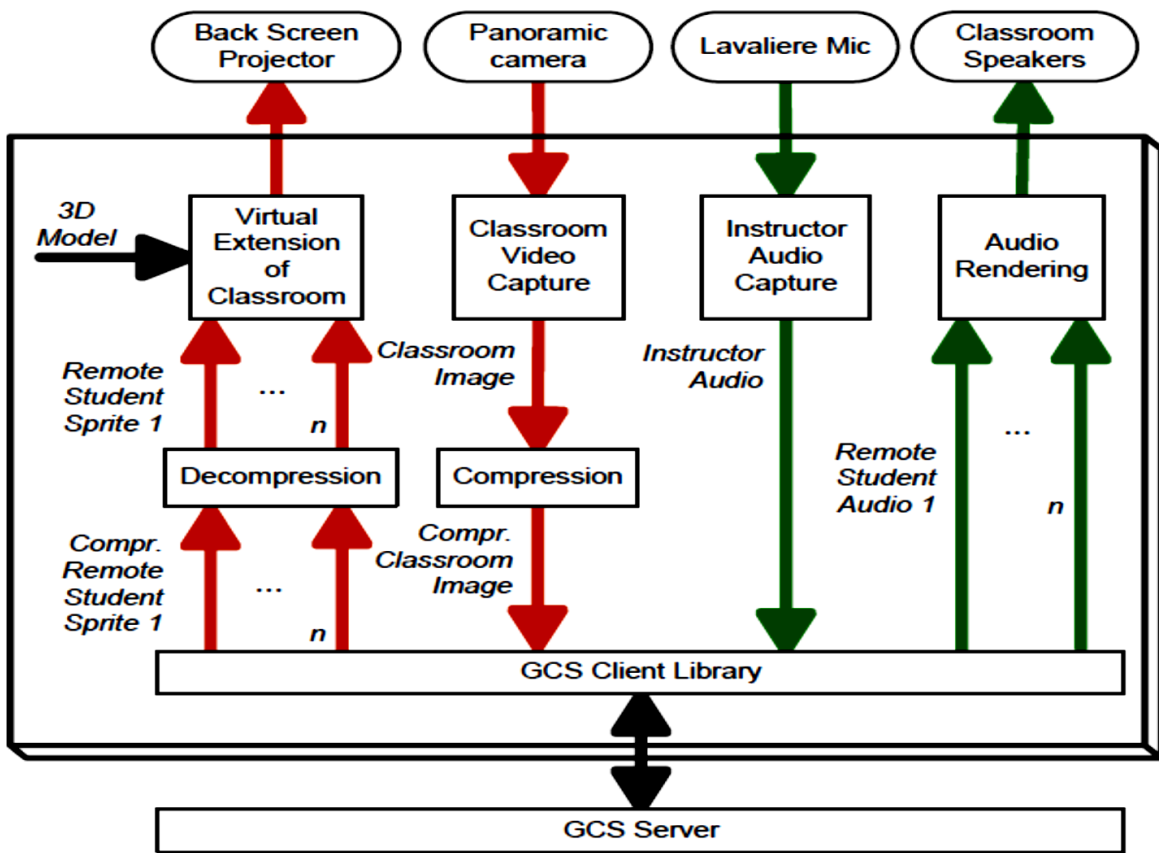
Back Screen Projector

Panoramic camera

Lavaliere Mic

Classroom Speakers

3D Model

Virtual Extension of Classroom

Classroom Video Capture

Instructor Audio Capture

Audio Rendering

Remote Student Sprite 1

...

n

Classroom Image

Instructor Audio

Remote Student Audio 1

...

n

Decompression

Compression

Compr. Remote Student Sprite 1

...

n

Compr. Classroom Image

GCS Client Library

GCS Server